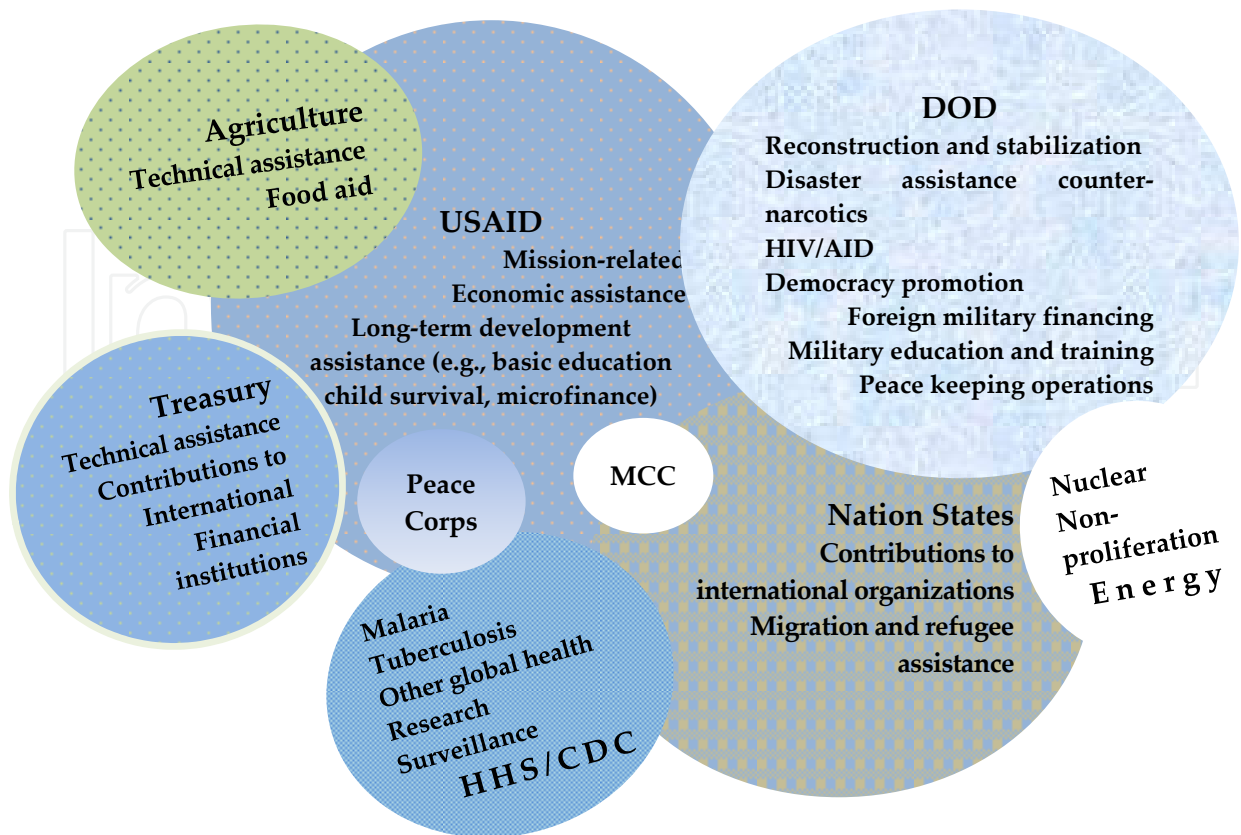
Agriculture
Technical assistance
Food aid

USAID
Mission-related
Economic assistance
Long-term development assistance (e.g., basic education child survival, microfinance)

DOD
Reconstruction and stabilization
Disaster assistance counter-narcotics
HIV/AID
Democracy promotion
Foreign military financing
Military education and training
Peace keeping operations

Treasury
Technical assistance
Contributions to International Financial institutions

Peace Corps

MCC

Nation States
Contributions to international organizations
Migration and refugee assistance

Nuclear
Non-proliferation
Energy

Malaria
Tuberculosis
Other global health
Research
Surveillance
HHS/CDC